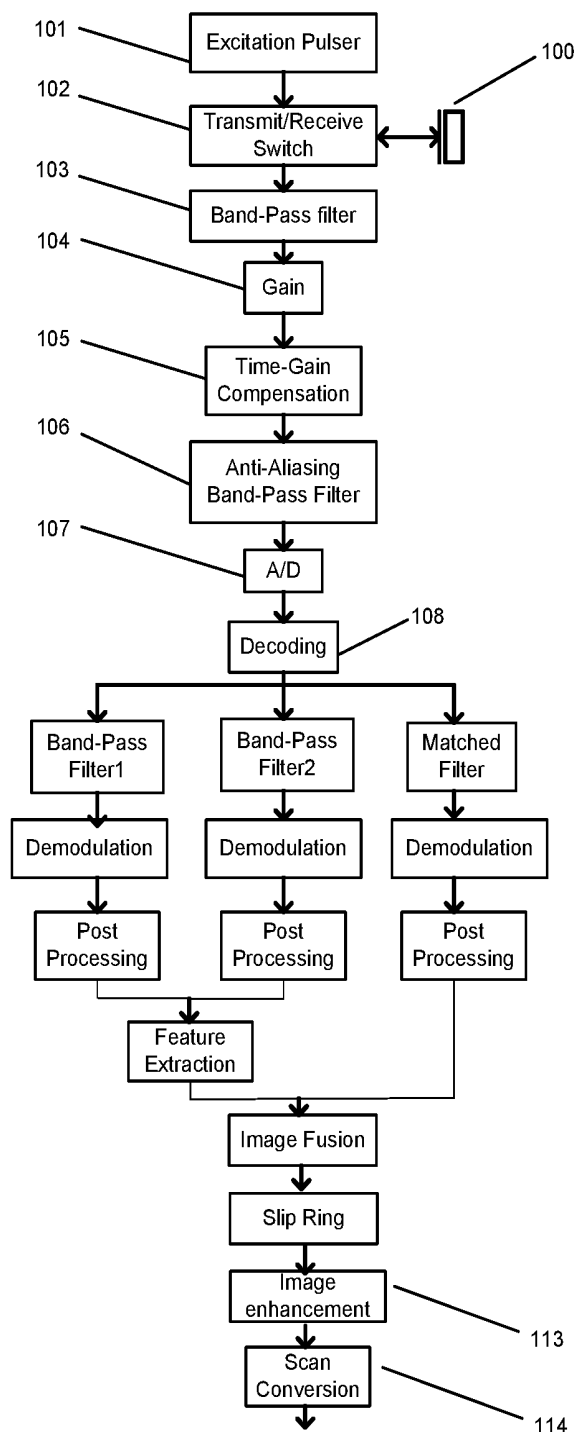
101 Excitation Pulser

100

102 Transmit/Receive Switch

103 Band-Pass filter

104 Gain

105 Time-Gain Compensation

106 Anti-Aliasing Band-Pass Filter

107 A/D

Decoding 108

Band-Pass Filter1

Band-Pass Filter2

Matched Filter

Demodulation

Demodulation

Demodulation

Post Processing

Post Processing

Post Processing

Feature Extraction

Image Fusion

Slip Ring

Image enhancement 113

Scan Conversion 114